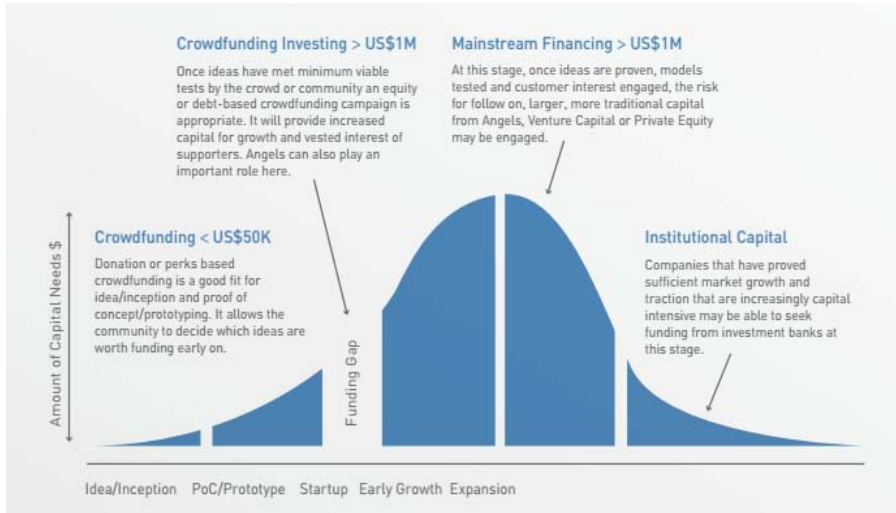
Crowdfunding Investing > US$1M

Once ideas have met minimum viable tests by the crowd or community an equity or debt-based crowdfunding campaign is appropriate. It will provide increased capital for growth and vested interest of supporters. Angels can also play an important role here.

Mainstream Financing > US$1M

At this stage, once ideas are proven, models tested and customer interest engaged, the risk for follow on, larger, more traditional capital from Angels, Venture Capital or Private Equity may be engaged.

Crowdfunding < US$50K

Donation or perks based crowdfunding is a good fit for idea/inception and proof of concept/prototyping. It allows the community to decide which ideas are worth funding early on.

Institutional Capital

Companies that have proved sufficient market growth and traction that are increasingly capital intensive may be able to seek funding from investment banks at this stage.

Amount of Capital Needs $

Funding Gap

Idea/Inception PoC/Prototype Startup Early Growth Expansion